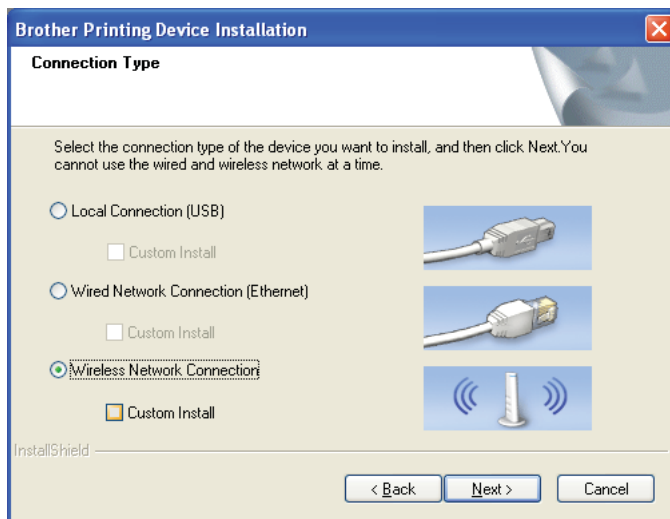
Brother Printing Device Installation

Connection Type

Select the connection type of the device you want to install, and then click Next.You cannot use the wired and wireless network at a time.

Local Connection (USB)

Custom Install

Wired Network Connection (Ethernet)

Custom Install

Wireless Network Connection

Custom Install

InstallShield

< Back

Next >

Cancel